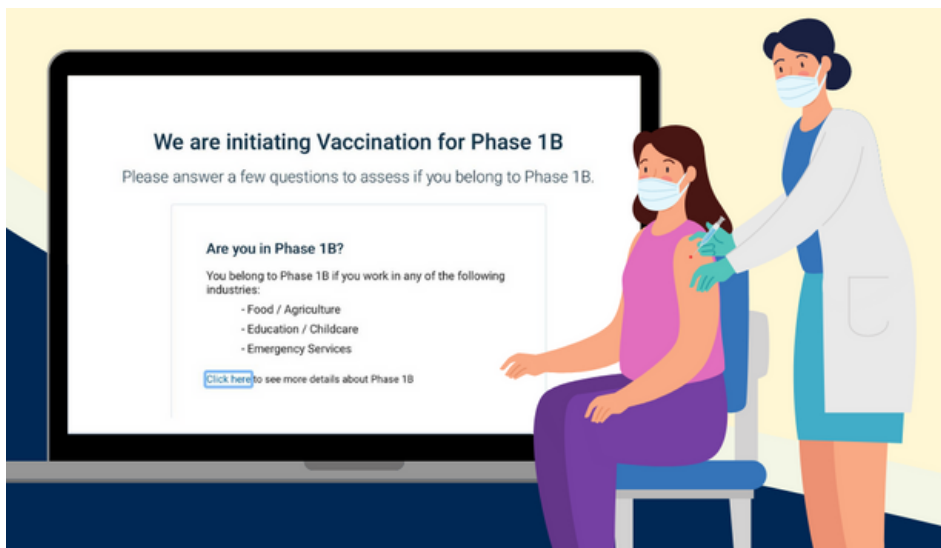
We are initiating Vaccination for Phase 1B

Please answer a few questions to assess if you belong to Phase 1B.

Are you in Phase 1B?

You belong to Phase 1B if you work in any of the following industries:

- Food / Agriculture
- Education / Childcare
- Emergency Services

Click here to see more details about Phase 1B